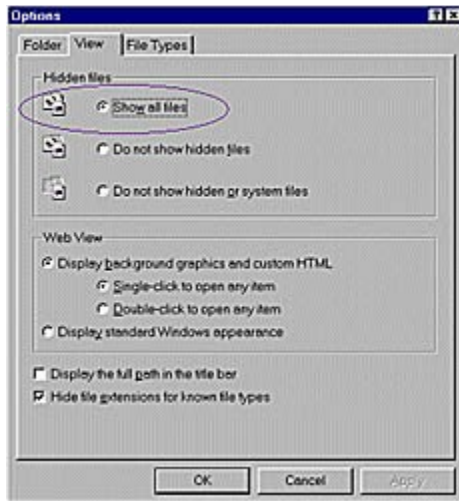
Options

? X

Folder View File Types

Hidden files

Show all files

Do not show hidden files

Do not show hidden or system files

Web View

Display background graphics and custom HTML

Single-click to open any item

Double-click to open any item

Display standard Windows appearance

Display the full path in the title bar

Hide file extensions for known file types

OK Cancel Apply